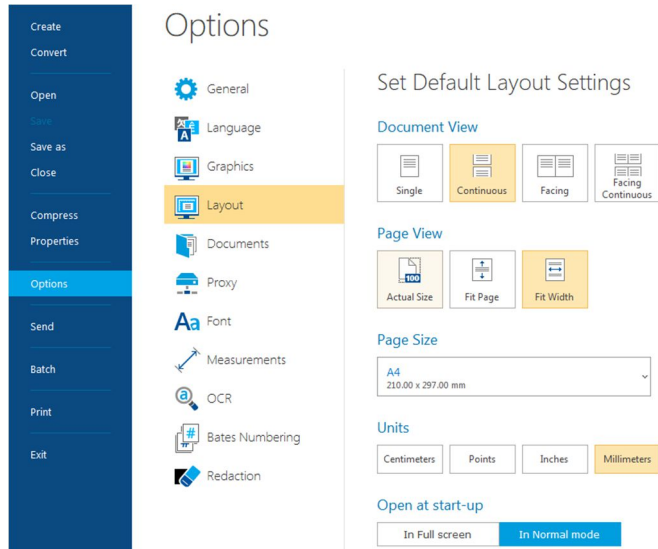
Create
Convert
Open
Save
Save as
Close
Compress
Properties
Options
Send
Batch
Print
Exit

Options

General
Language
Graphics
Layout
Documents
Proxy
Font
Measurements
OCR
Bates Numbering
Redaction

Set Default Layout Settings

Document View
Single
Continuous
Facing
Facing Continuous

Page View
100
Actual Size
Fit Page
Fit Width

Page Size
A4
210.00 x 297.00 mm

Units
Centimeters
Points
Inches
Millimeters

Open at start-up
In Full screen
In Normal mode